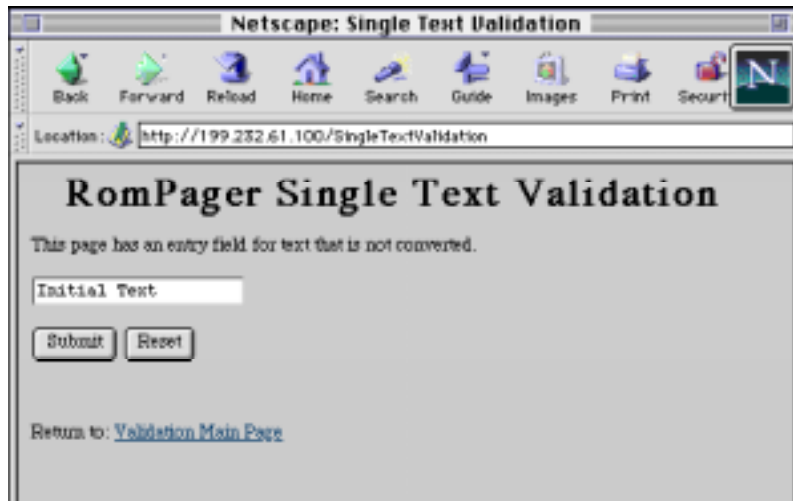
Netscape: Single Text Validation

Back Forward Reload Home Search Guide Images Print Securi

Location: http://199.232.61.100/SingleTextValidation

RomPager Single Text Validation

This page has an entry field for text that is not converted.

Initial Text

Submit Reset

Return to: Validation Main Page